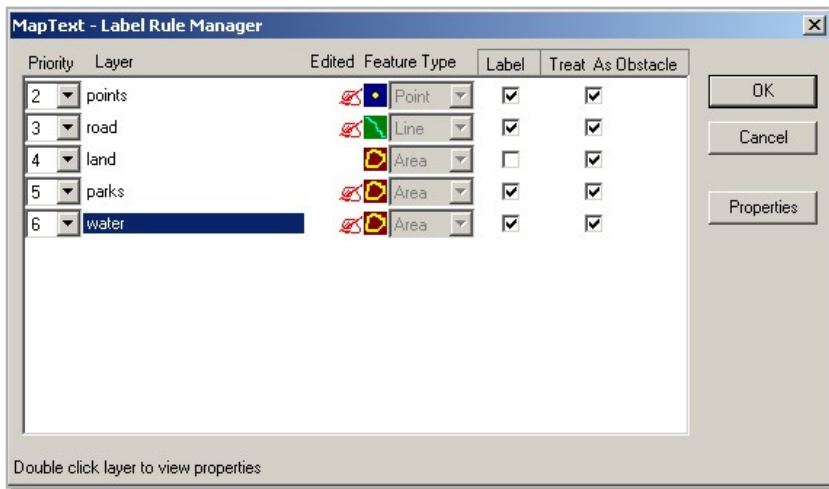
MapText - Label Rule Manager

| Priority | Layer | Edited | Feature Type | Label | Treat As Obstacle |
|---|---|---|---|---|---|
| 2 | points | | Point | ☑ | ☑ |
| 3 | road | | Line | ☑ | ☑ |
| 4 | land | | Area | ☐ | ☑ |
| 5 | parks | | Area | ☑ | ☑ |
| 6 | water | | Area | ☑ | ☑ |

OK

Cancel

Properties

Double click layer to view properties